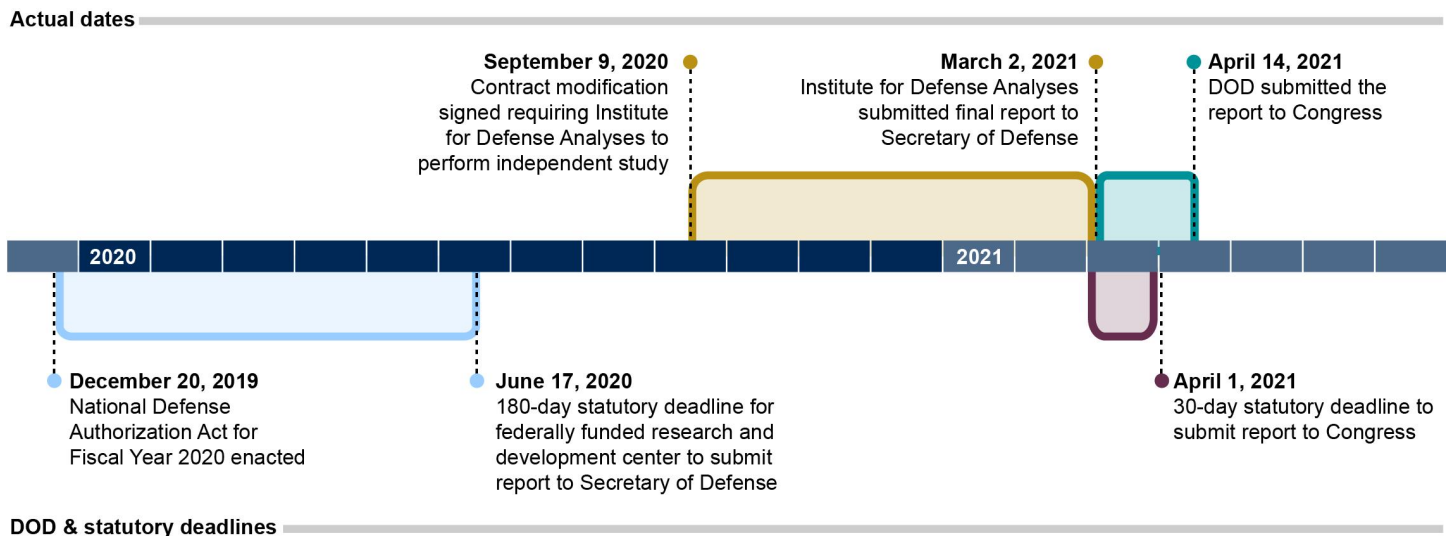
Actual dates

September 9, 2020
Contract modification signed requiring Institute for Defense Analyses to perform independent study

March 2, 2021
Institute for Defense Analyses submitted final report to Secretary of Defense

April 14, 2021
DOD submitted the report to Congress

2020

2021

December 20, 2019
National Defense Authorization Act for Fiscal Year 2020 enacted

June 17, 2020
180-day statutory deadline for federally funded research and development center to submit report to Secretary of Defense

April 1, 2021
30-day statutory deadline to submit report to Congress

DOD & statutory deadlines